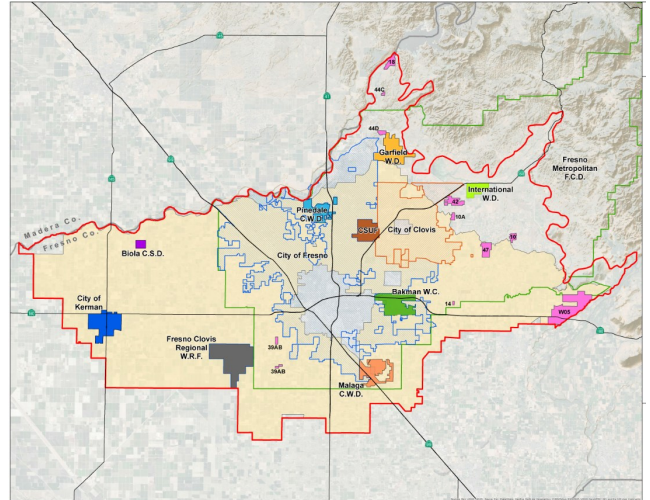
18
44C
44D
Garfield W.D.
Fresno Metropolitan F.C.D.
International W.D.
42
10A
10
47
Madera Co.
Fresno Co.
Biola C.S.D.
Pinedale C.W.D.
CSUF
City of Clovis
City of Fresno
Bakman W.C.
14
W05
City of Kerman
Fresno Clovis Regional W.R.F.
39AB
38AB
Malaga C.W.D.